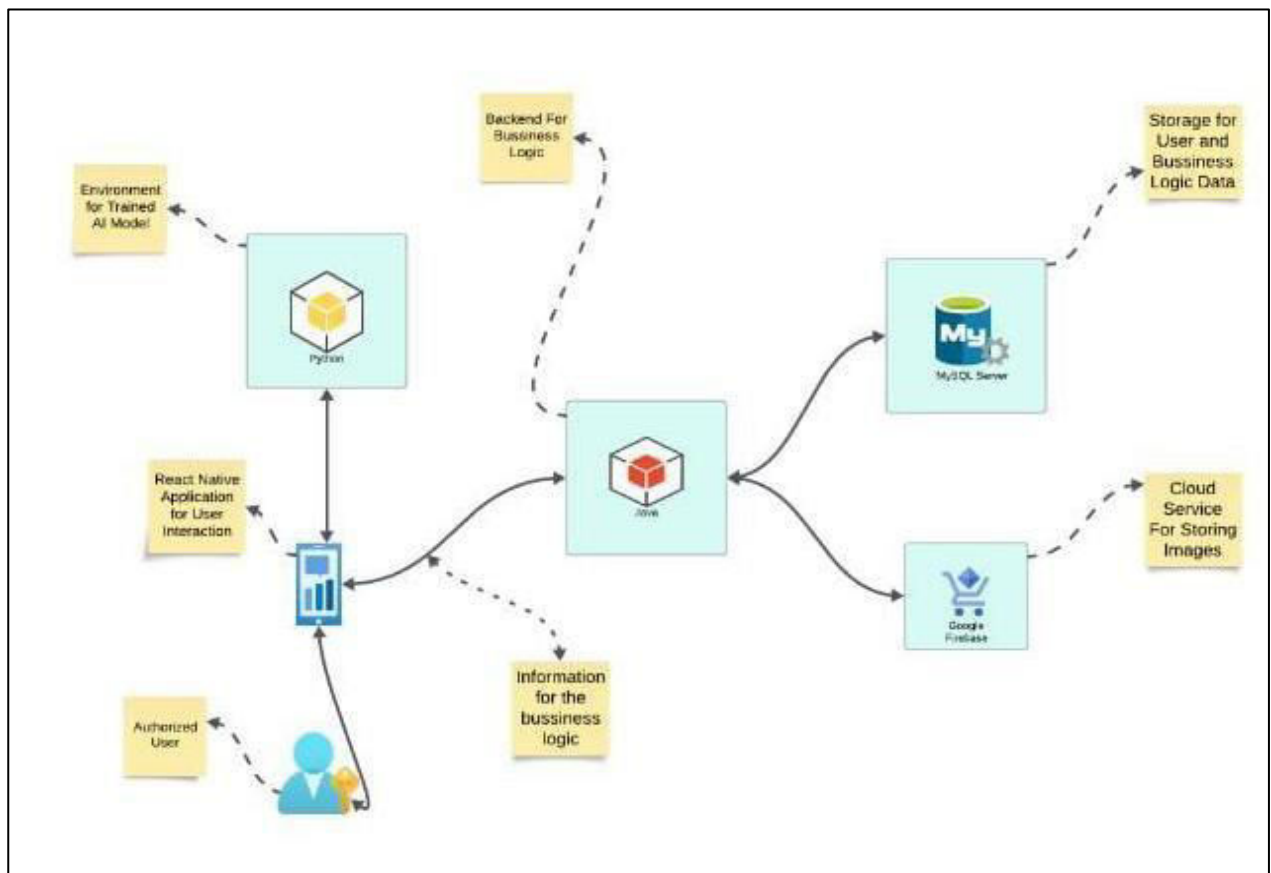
Backend For Bussiness Logic

Storage for User and Bussiness Logic Data

Environment for Trained AI Model

Python

My

MySQL Server

React Native Application for User Interaction

Java

Cloud Service For Storing Images

Google Firebase

Information for the bussiness logic

Auhorized User